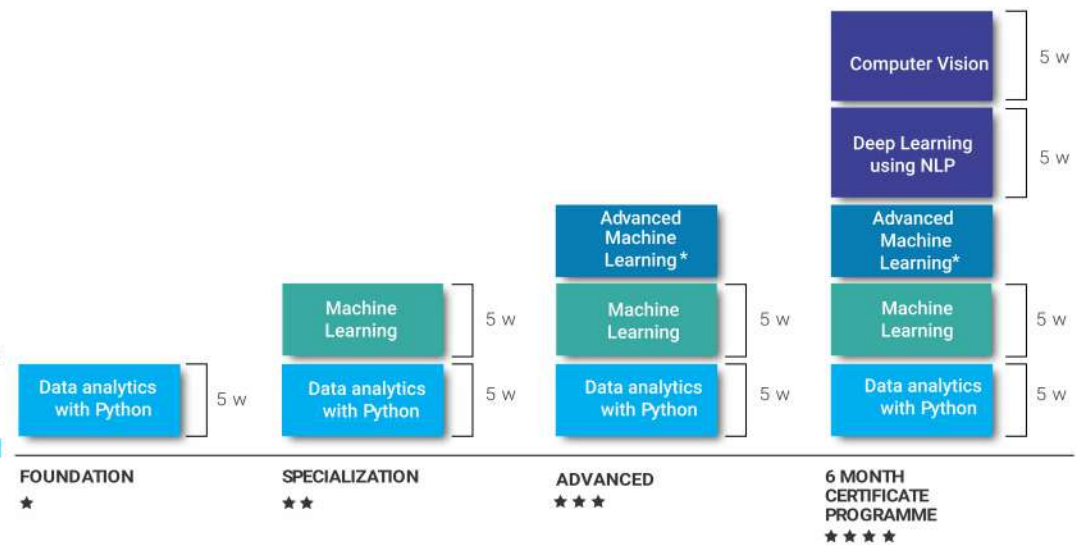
Computer Vision
5 w

Deep Learning using NLP
5 w

Advanced Machine Learning*

Advanced Machine Learning*

Machine Learning
5 w

Machine Learning
5 w

Machine Learning
5 w

Data analytics with Python
5 w

Data analytics with Python
5 w

Data analytics with Python
5 w

Data analytics with Python
5 w

FOUNDATION
★

SPECIALIZATION
★★

ADVANCED
★★★

6 MONTH CERTIFICATE PROGRAMME
★★★★